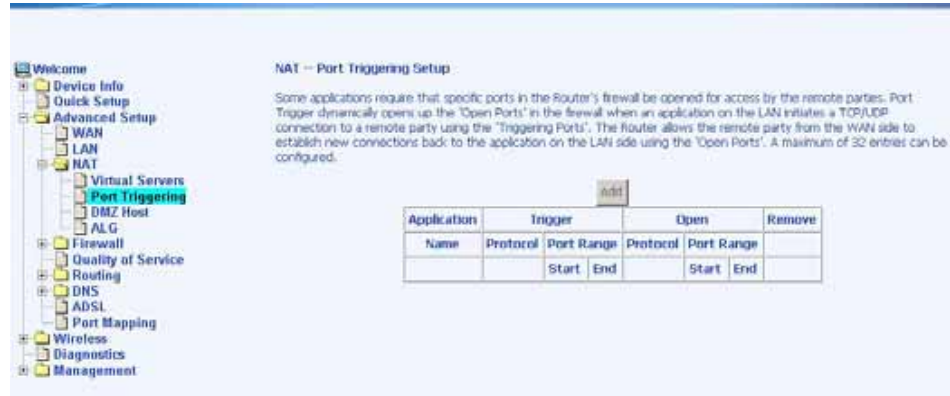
Welcome
Device Info
Quick Setup
Advanced Setup
WAN
LAN
NAT
Virtual Servers
Port Triggering
DMZ Host
ALG
Firewall
Quality of Service
Routing
DNS
ADSL
Port Mapping
Wireless
Diagnostics
Management

NAT -- Port Triggering Setup

Some applications require that specific ports in the Router's firewall be opened for access by the remote parties. Port Trigger dynamically opens up the 'Open Ports' in the firewall when an application on the LAN initiates a TCP/UDP connection to a remote party using the 'Triggering Ports'. The Router allows the remote party from the WAN side to establish new connections back to the application on the LAN side using the 'Open Ports'. A maximum of 32 entries can be configured.

Add

| Application | Trigger | | | Open | | | Remove |
|---|---|---|---|---|---|---|---|
| Name | Protocol | Port Range | | Protocol | Port Range | | |
| | | Start | End | | Start | End | |